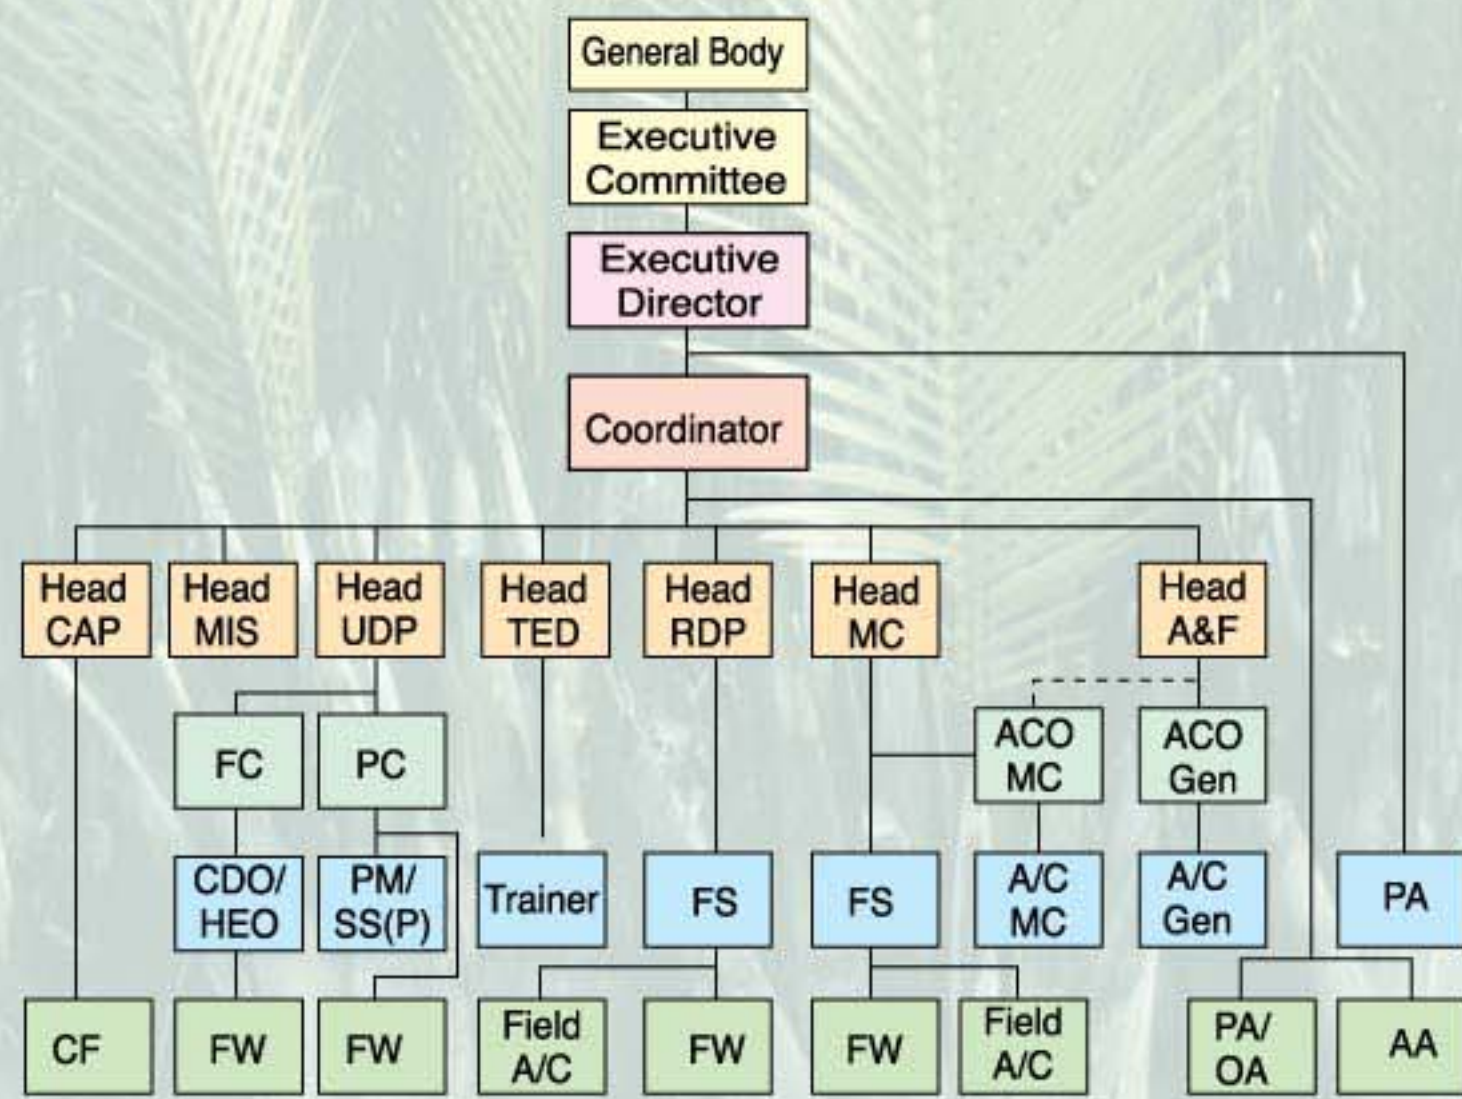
General Body

Executive Committee

Executive Director

Coordinator

Head CAP

Head MIS

Head UDP

Head TED

Head RDP

Head MC

Head A&F

FC

PC

ACO MC

ACO Gen

CDO/ HEO

PM/ SS(P)

Trainer

FS

FS

A/C MC

A/C Gen

PA

CF

FW

FW

Field A/C

FW

FW

Field A/C

PA/ OA

AA